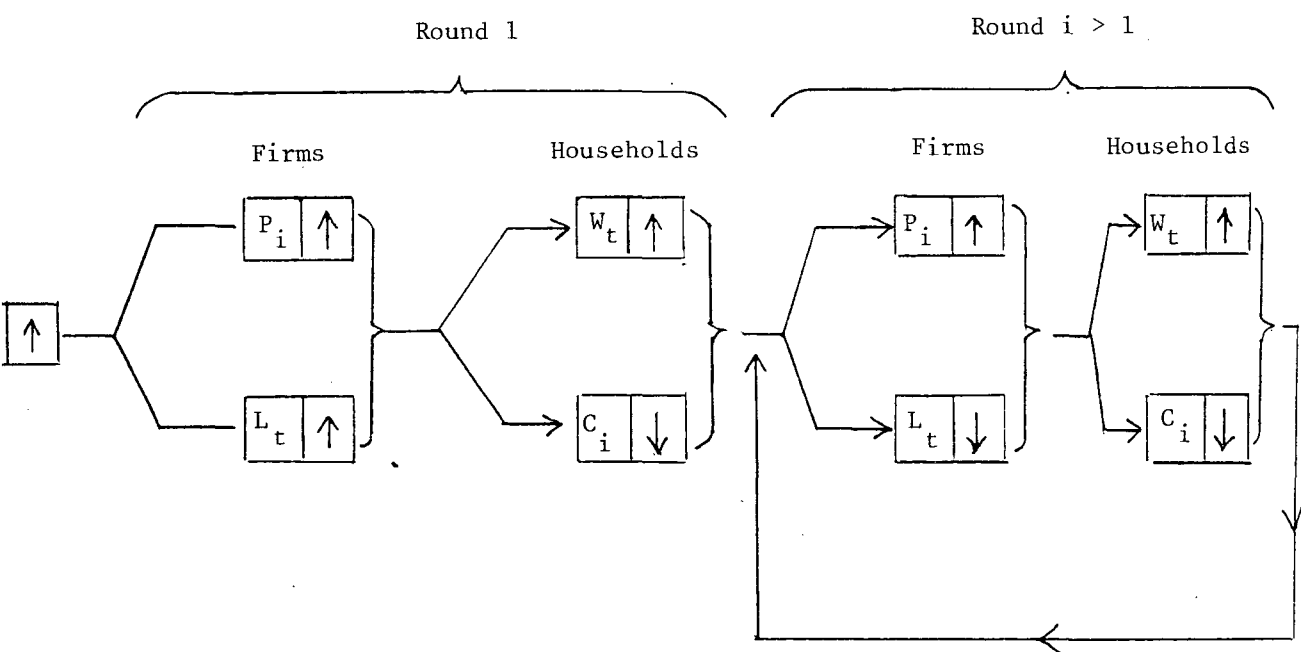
Round 1

Round $i > 1$

Firms

Households

Firms

Households

$\uparrow$

$P_i$ $\uparrow$

$L_t$ $\uparrow$

$W_t$ $\uparrow$

$C_i$ $\downarrow$

$P_i$ $\uparrow$

$L_t$ $\downarrow$

$W_t$ $\uparrow$

$C_i$ $\downarrow$